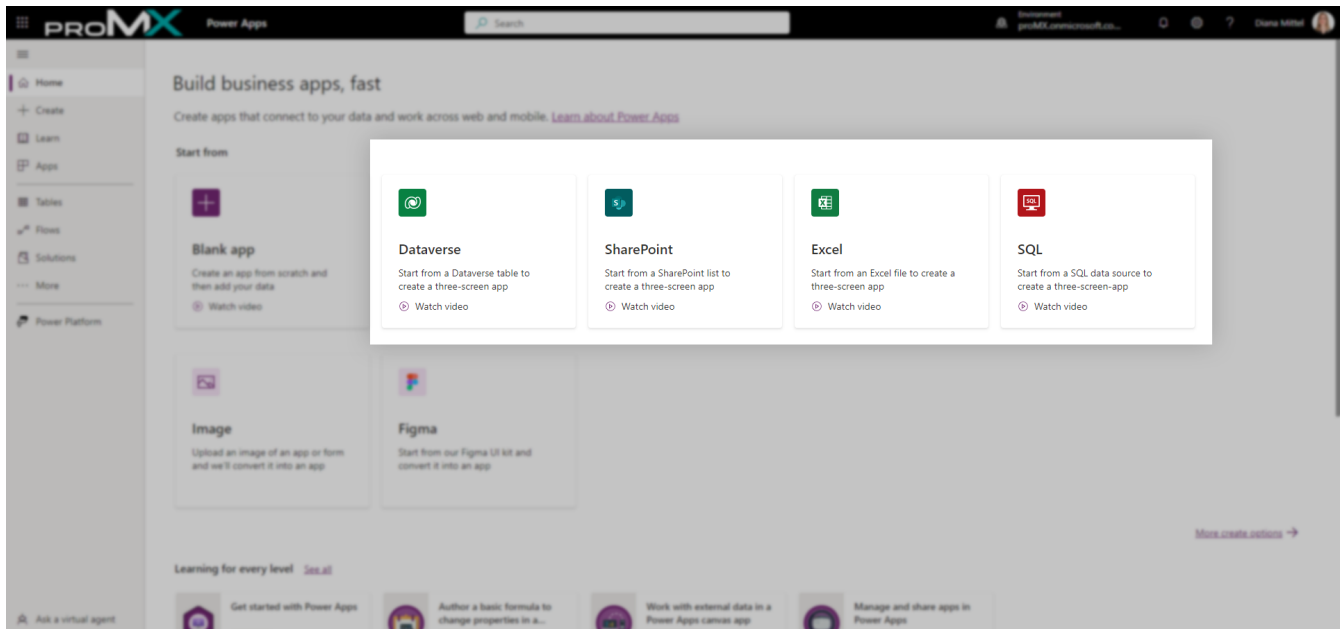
proMX Power Apps

Search

Environment proMX.onmicrosoft.co...

Diana Mittel

Home
Create
Learn
Apps
Tables
Flows
Solutions
More
Power Platform

Build business apps, fast

Create apps that connect to your data and work across web and mobile. Learn about Power Apps

Start from

Blank app
Create an app from scratch and then add your data
Watch video

Dataverse
Start from a Dataverse table to create a three-screen app
Watch video

SharePoint
Start from a SharePoint list to create a three-screen app
Watch video

Excel
Start from an Excel file to create a three-screen app
Watch video

SQL
Start from a SQL data source to create a three-screen-app
Watch video

Image
Upload an image of an app or form and we'll convert it into an app

Figma
Start from our Figma UI kit and convert it into an app

More create options →

Learning for every level See all

Get started with Power Apps

Author a basic formula to change properties in a...

Work with external data in a Power Apps canvas app

Manage and share apps in Power Apps

Ask a virtual agent